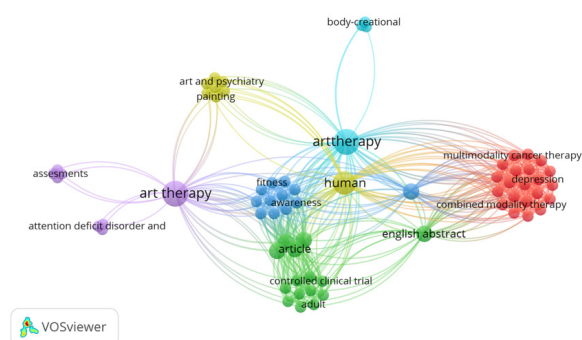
body-creational

art and psychiatry

painting

arttherapy

multimodality cancer therapy

depression

assesments

art therapy

fitness

human

awareness

combined modality therapy

attention deficit disorder and

english abstract

article

controlled clinical trial

adult

VOSviewer